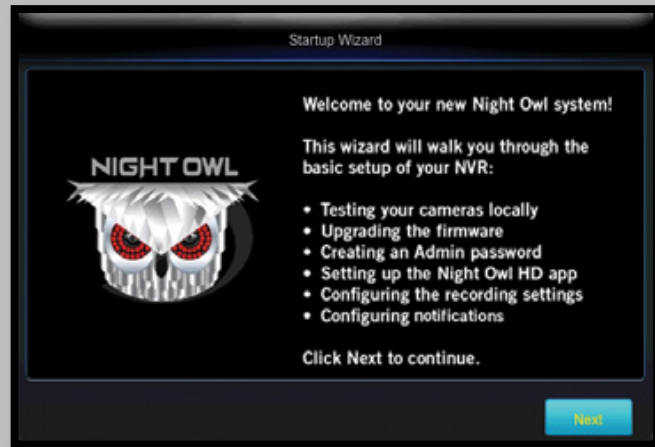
Startup Wizard

NIGHT OWL

Welcome to your new Night Owl system!

This wizard will walk you through the basic setup of your NVR:

• Testing your cameras locally
• Upgrading the firmware
• Creating an Admin password
• Setting up the Night Owl HD app
• Configuring the recording settings
• Configuring notifications

Click Next to continue.

Next